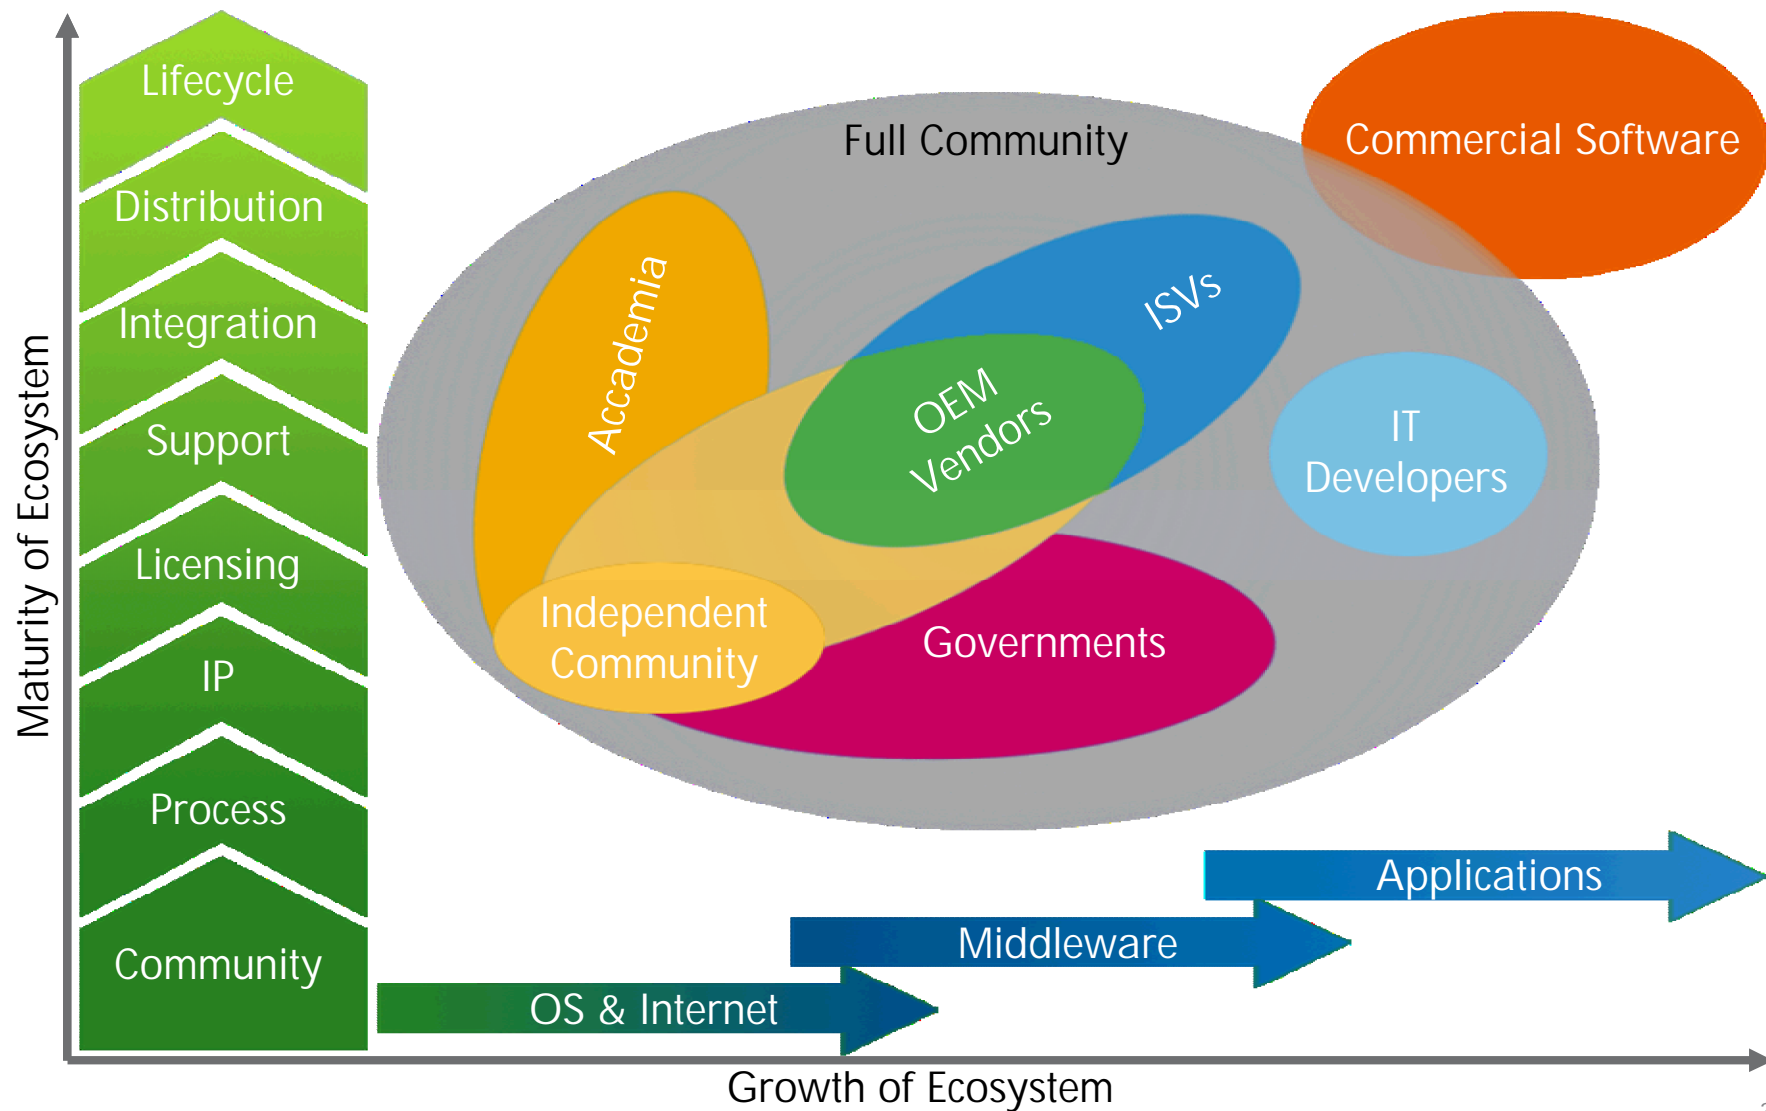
Maturity of Ecosystem

Lifecycle

Distribution

Integration

Support

Licensing

IP

Process

Community

Full Community

Commercial Software

Accademia

ISVs

OEM Vendors

IT Developers

Independent Community

Governments

Applications

Middleware

OS & Internet

Growth of Ecosystem